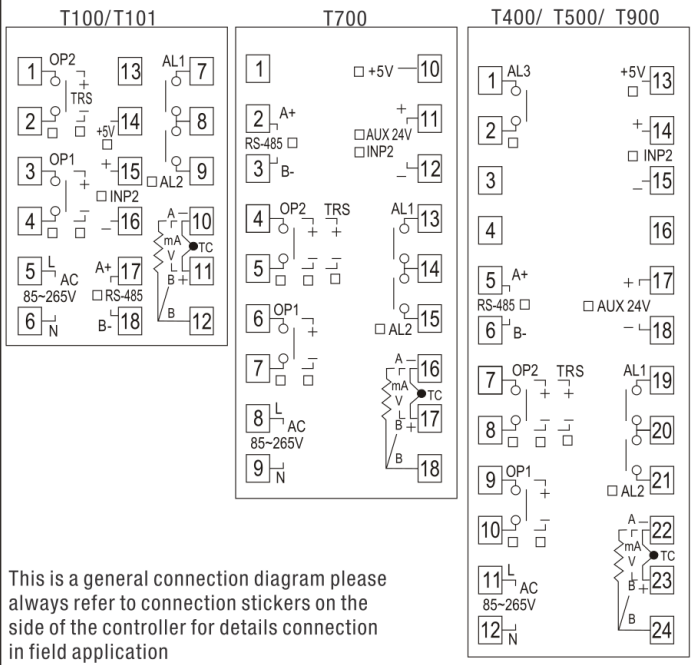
T100/T101

1 OP2 13
+
TRS
2 14
+5V
3 OP1 15
+
INP2
4 16
5 L AC 17 A+
85~265V RS-485
6 N 18 B-

AL1 7
8
AL2 9
A 10
mA
V TC
B + 11
B 12

T700

1
2 A+
RS-485
3 B-
4 OP2 TRS
+ +
5
6 OP1
+
7
8 L AC
85~265V
9 N

+5V 10
+ 11
AUX 24V
INP2
12
AL1 13
14
AL2 15
A 16
mA
V TC
B + 17
B 18

T400/ T500/ T900

1 AL3
2
3
4
5 A+
RS-485
6 B-
7 OP2 TRS
+ +
8
9 OP1
+
10
11 L AC
85~265V
12 N

+5V 13
+ 14
INP2
15
16
+ 17
AUX 24V
18
AL1 19
20
AL2 21
A 22
mA
V TC
B + 23
B 24

This is a general connection diagram please always refer to connection stickers on the side of the controller for details connection in field application